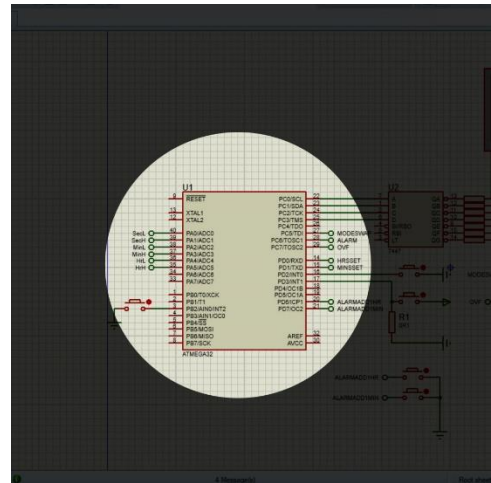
U1

RESET

XTAL1
XTAL2

SecL
SecH
MinL
MinH
HrL
HrH

PA0/ADC0
PA1/ADC1
PA2/ADC2
PA3/ADC3
PA4/ADC4
PA5/ADC5
PA6/ADC6
PA7/ADC7

PB0/T0/XCK
PB1/T1
PB2/AIN0/INT2
PB3/AIN1/OC0
PB4/SS
PB5/MOSI
PB6/MISO
PB7/SCK

ATMEGA32

PC0/SCL
PC1/SDA
PC2/TCK
PC3/TMS
PC4/TDO
PC5/TDI
PC6/TOSC1
PC7/TOSC2

PD0/RXD
PD1/TXD
PD2/INT0
PD3/INT1
PD4/OC1B
PD5/OC1A
PD6/ICP1
PD7/OC2

AREF
AVCC

MODESWAP
ALARM
OVF

HRSSET
MINSSET

ALARMADDHR
ALARMADDMIN

U2

R1

ALARMADDHR
ALARMADDMIN

MODE

OVF